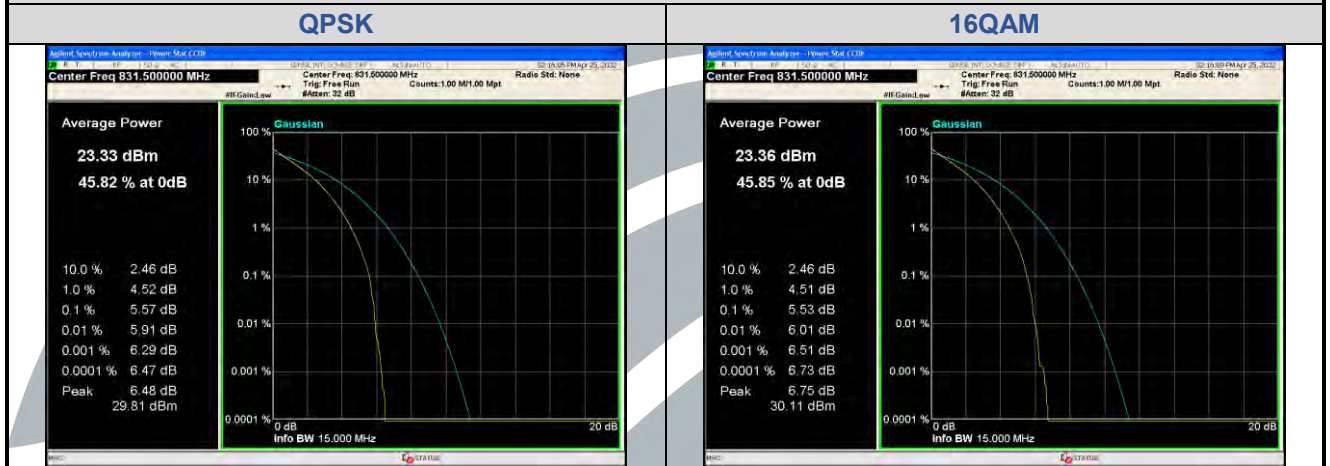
| QPSK | 16QAM |
|---|---|
| Agilent Spectrum Analyzer - Power Stat CCDF<br>Center Freq 831.500000 MHz<br>Center Freq: 831.500000 MHz<br>Trig: Free Run<br>#Atten: 32 dB<br>Counts:1.00 M/1.00 Mpt<br>Radio Std: None<br>#IFGain:Low<br>Average Power<br>23.33 dBm<br>45.82 % at 0dB<br>10.0 % 2.46 dB<br>1.0 % 4.52 dB<br>0.1 % 5.57 dB<br>0.01 % 5.91 dB<br>0.001 % 6.29 dB<br>0.0001 % 6.47 dB<br>Peak 6.48 dB<br>29.81 dBm<br>100 % Gaussian<br>10 %<br>1 %<br>0.1 %<br>0.01 %<br>0.001 %<br>0.0001 %<br>0 dB<br>20 dB<br>Info BW 15.000 MHz<br>MSG<br>STATUS | Agilent Spectrum Analyzer - Power Stat CCDF<br>Center Freq 831.500000 MHz<br>Center Freq: 831.500000 MHz<br>Trig: Free Run<br>#Atten: 32 dB<br>Counts:1.00 M/1.00 Mpt<br>Radio Std: None<br>#IFGain:Low<br>Average Power<br>23.36 dBm<br>45.85 % at 0dB<br>10.0 % 2.46 dB<br>1.0 % 4.51 dB<br>0.1 % 5.53 dB<br>0.01 % 6.01 dB<br>0.001 % 6.51 dB<br>0.0001 % 6.73 dB<br>Peak 6.75 dB<br>30.11 dBm<br>100 % Gaussian<br>10 %<br>1 %<br>0.1 %<br>0.01 %<br>0.001 %<br>0.0001 %<br>0 dB<br>20 dB<br>Info BW 15.000 MHz<br>MSG<br>STATUS |